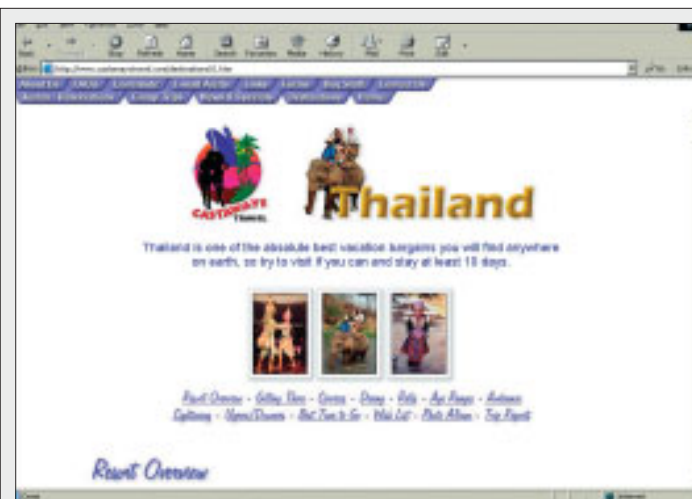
Thailand

Thailand is one of the absolute best vacation bargains you will find anywhere on earth, so try to visit if you can and stay at least 10 days.

Resort Overview - Getting There - Cuisine - Dining - Rates - Age Ranges - Ambiance
Sightseeing - Upsides/Downsides - Best Time to Go - Wish List - Photo Album - Trip Reports

Resort Overview